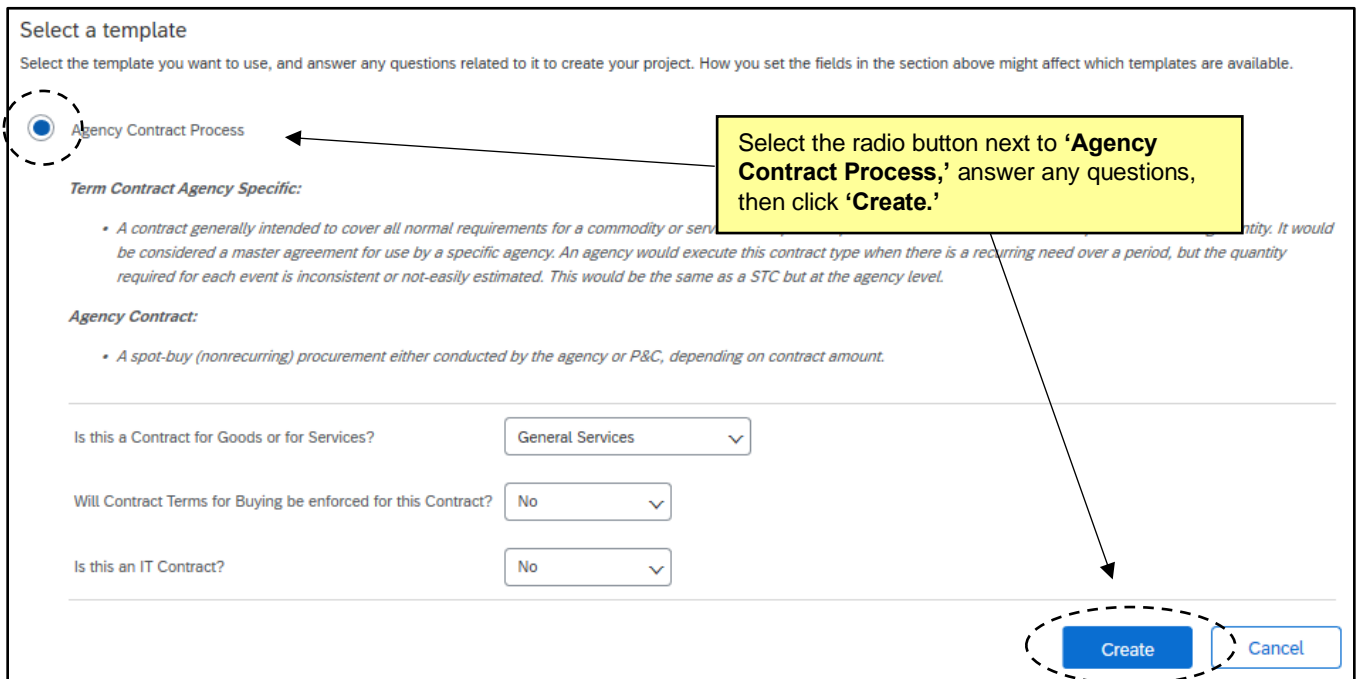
Select a template

Select the template you want to use, and answer any questions related to it to create your project. How you set the fields in the section above might affect which templates are available.

Agency Contract Process

Select the radio button next to **'Agency Contract Process,'** answer any questions, then click **'Create.'**

*Term Contract Agency Specific:*

• A contract generally intended to cover all normal requirements for a commodity or serv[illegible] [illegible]antity. It would be considered a master agreement for use by a specific agency. An agency would execute this contract type when there is a recurring need over a period, but the quantity required for each event is inconsistent or not-easily estimated. This would be the same as a STC but at the agency level.

*Agency Contract:*

• A spot-buy (nonrecurring) procurement either conducted by the agency or P&C, depending on contract amount.

Is this a Contract for Goods or for Services? General Services

Will Contract Terms for Buying be enforced for this Contract? No

Is this an IT Contract? No

Create Cancel